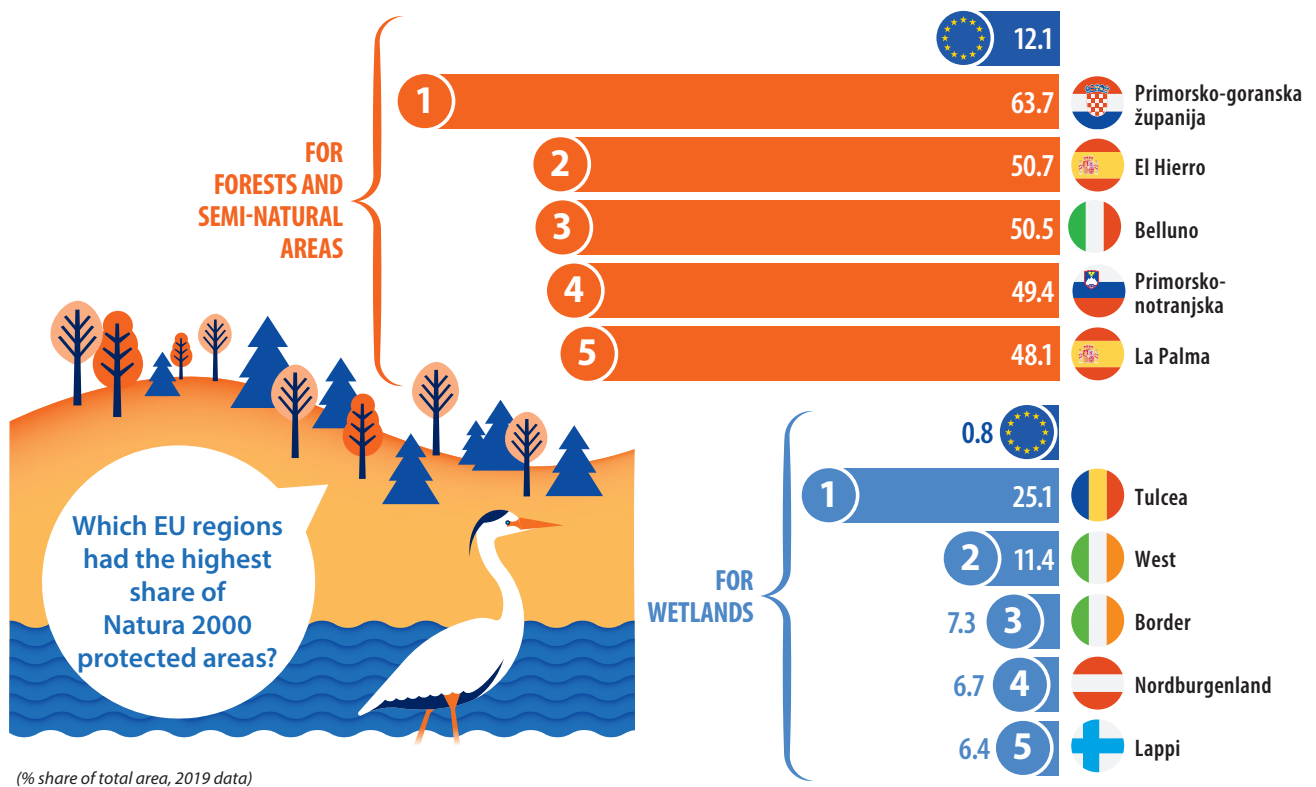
FOR FORESTS AND SEMI-NATURAL AREAS

12.1

1 63.7 Primorsko-goranska županija

2 50.7 El Hierro

3 50.5 Belluno

4 49.4 Primorsko-notranjska

5 48.1 La Palma

Which EU regions had the highest share of Natura 2000 protected areas?

FOR WETLANDS

0.8

1 25.1 Tulcea

2 11.4 West

7.3 3 Border

6.7 4 Nordburgenland

6.4 5 Lappi

(% share of total area, 2019 data)